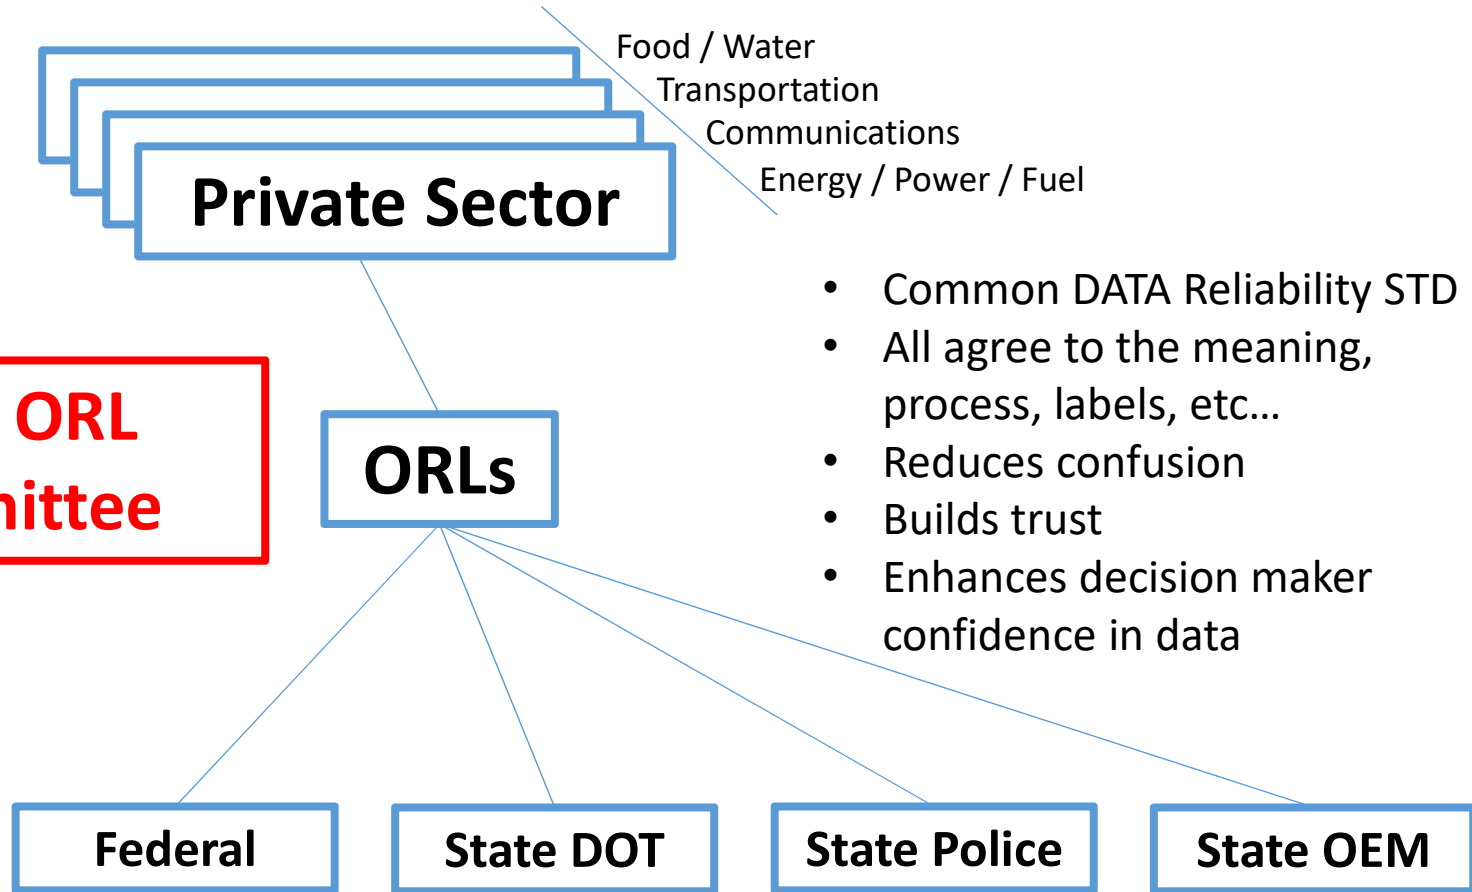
Food / Water
Transportation
Communications
Energy / Power / Fuel

Private Sector

• Common DATA Reliability STD
• All agree to the meaning, process, labels, etc…
• Reduces confusion
• Builds trust
• Enhances decision maker confidence in data

ORL
nittee

ORLs

Federal

State DOT

State Police

State OEM